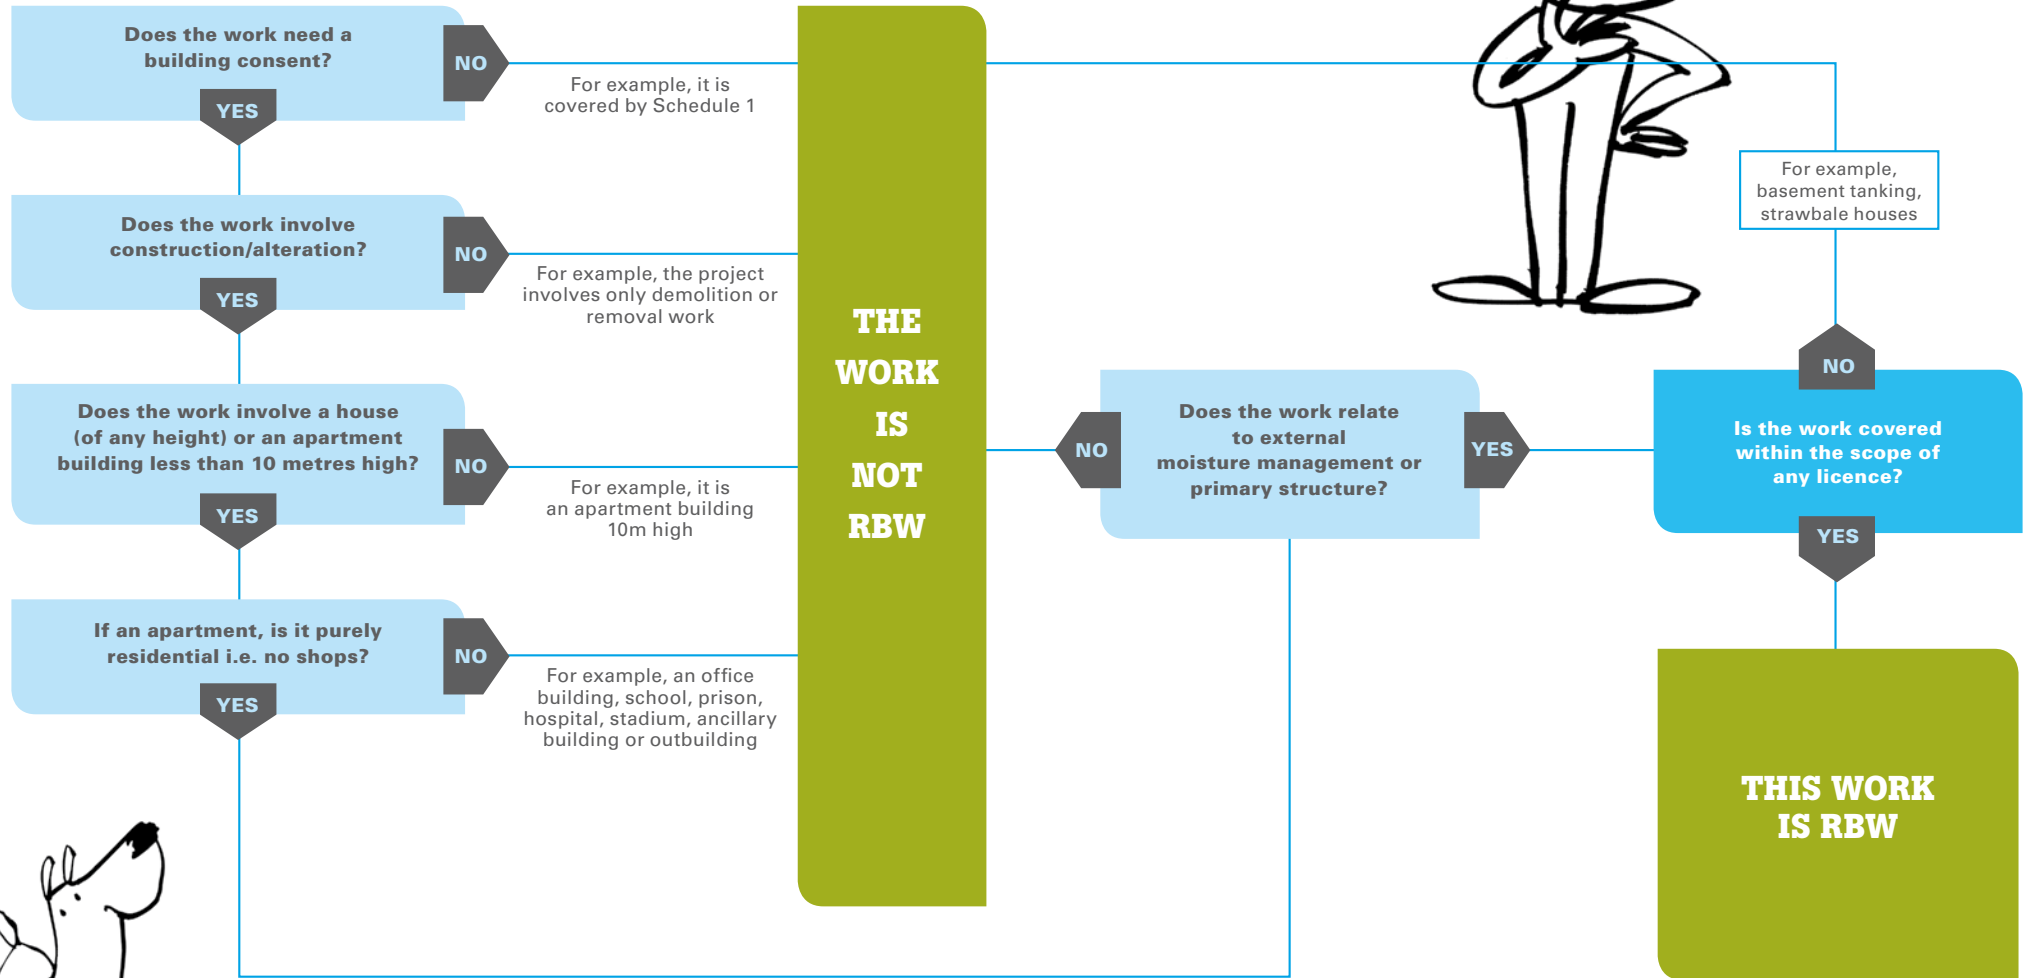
Does the work need a building consent?

NO

YES

For example, it is covered by Schedule 1

Does the work involve construction/alteration?

NO

YES

For example, the project involves only demolition or removal work

Does the work involve a house (of any height) or an apartment building less than 10 metres high?

NO

YES

For example, it is an apartment building 10m high

If an apartment, is it purely residential i.e. no shops?

NO

YES

For example, an office building, school, prison, hospital, stadium, ancillary building or outbuilding

THE WORK IS NOT RBW

NO

Does the work relate to external moisture management or primary structure?

YES

For example, basement tanking, strawbale houses

NO

Is the work covered within the scope of any licence?

YES

THIS WORK IS RBW